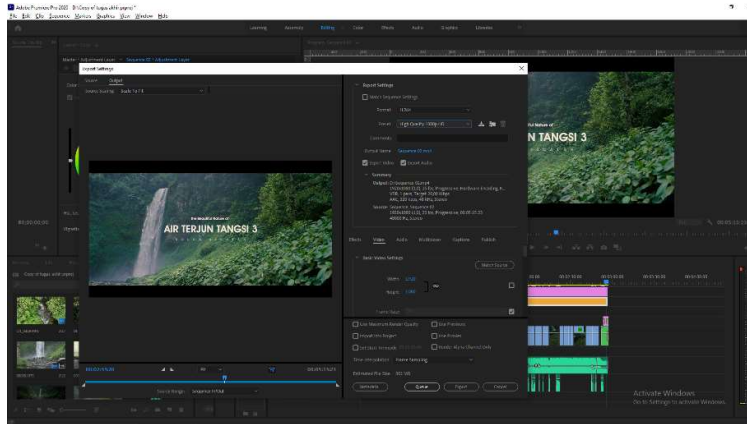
Adobe Premiere Pro 2020 - [\Copy of tugas akhir.prproj] *
File Edit Clip Sequence Markers Graphics View Window Help

Learning Assembly Editing Color Effects Audio Graphics Libraries

Export Settings

Source Output

Export Settings
Match Sequence Settings
Format: H.264
Preset: High Quality 1080p HD
Comments:
Output Name: Sequence 01.mp4
Export Video Export Audio

Summary

Effects Video Audio Multiplexer Captions Publish

Basic Video Settings
Match Source
Width: 1920
Height: 1080

Use Maximum Render Quality Use Previews
Import into Project Use Proxies
Set Start Timecode Render Alpha Channel Only
Time Interpolation: Frame Sampling
Estimated File Size: 181 MB

Metadata... Queue Export Cancel

the beautiful nature of
AIR TERJUN TANGSI 3

N TANGSI 3

00;00;00;00

Source Range: Sequence In/Out

Activate Windows
Go to Settings to activate Windows.